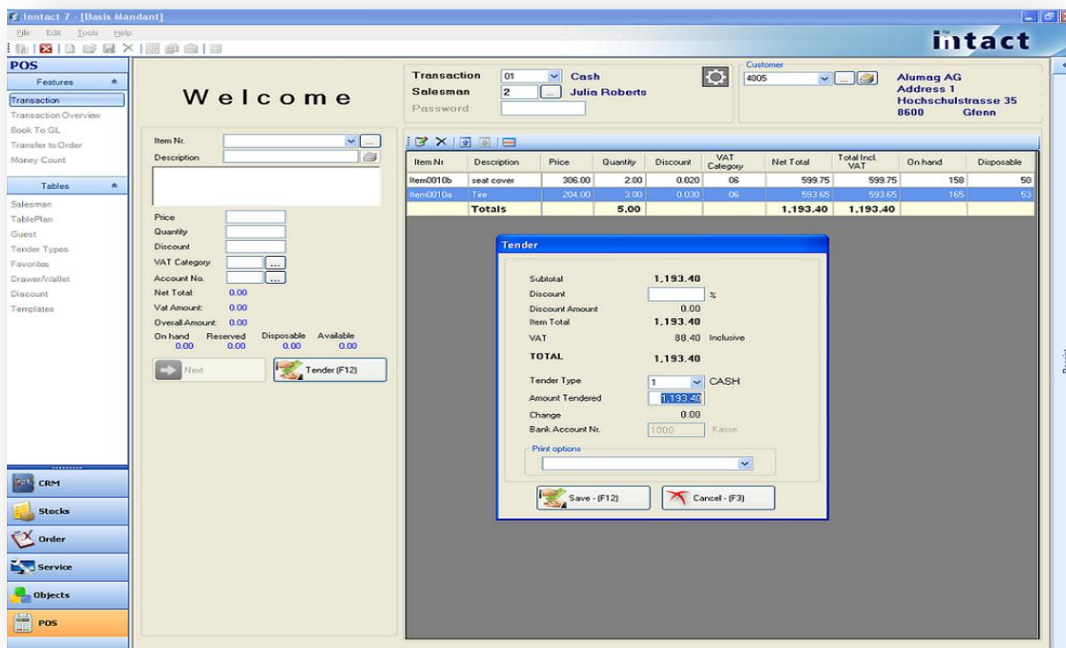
Intact 7 - [Basis Mandant]
File Edit Tools Help
intact

POS
Features
Transaction
Transaction Overview
Book To GL
Transfer to Order
Money Count

Tables
Salesman
TablePlan
Guest
Tender Types
Favorites
Drawer/Wallet
Discount
Templates

CRM
Stocks
Order
Service
Objects
POS

Welcome

Transaction 01 Cash
Salesman 2 Julia Roberts
Password

Customer
4005
Alumag AG
Address 1
Hochschulstrasse 35
8600 Gfenn

Item Nr.
Description

Price
Quantity
Discount
VAT Category
Account No.
Net Total: 0.00
Vat Amount: 0.00
Overall Amount: 0.00
On hand 0.00 Reserved 0.00 Disposable 0.00 Available 0.00

Next
Tender (F12)

| Item Nr | Description | Price | Quantity | Discount | VAT Category | Net Total | Total Incl. VAT | On hand | Disposable |
|---|---|---|---|---|---|---|---|---|---|
| Item0010b | seat cover | 306.00 | 2.00 | 0.020 | 06 | 599.75 | 599.75 | 158 | 50 |
| Item0010a | Tire | 204.00 | 3.00 | 0.030 | 06 | 593.65 | 593.65 | 165 | 53 |
| | Totals | | 5.00 | | | 1,193.40 | 1,193.40 | | |

Tender
Subtotal 1,193.40
Discount %
Discount Amount 0.00
Item Total 1,193.40
VAT 88.40 Inclusive
TOTAL 1,193.40
Tender Type 1 CASH
Amount Tendered 1,193.40
Change 0.00
Bank Account Nr. 1000 Kasse
Print options
Save - (F12)
Cancel - (F3)